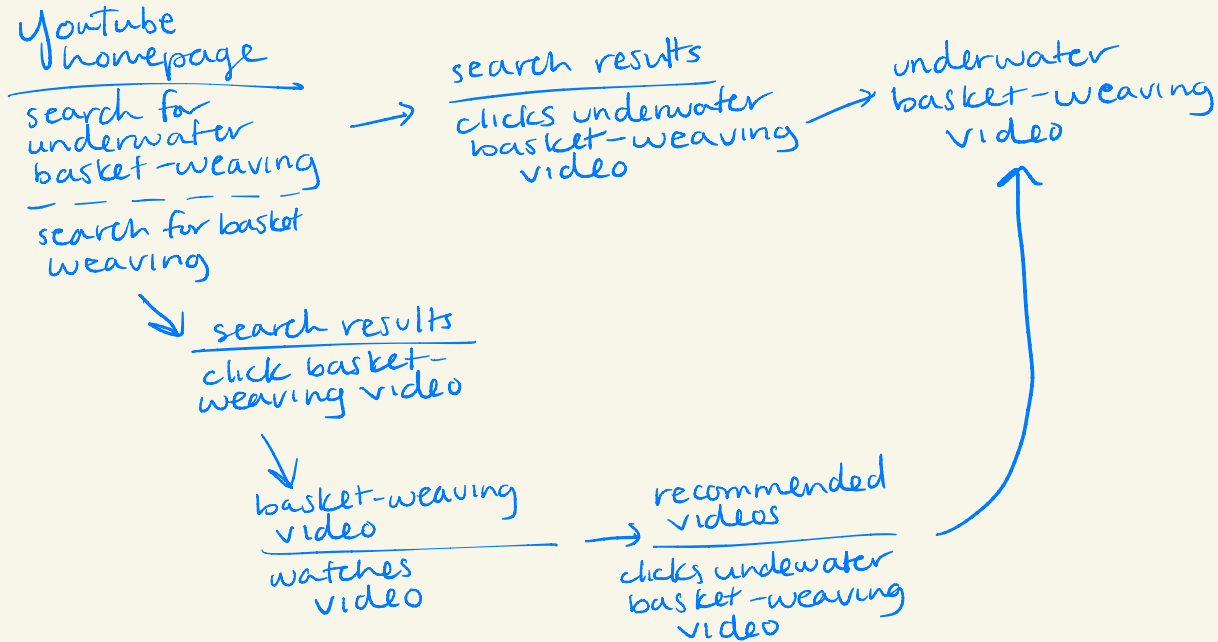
Youtube homepage

search for underwater basket-weaving

search for basket weaving

search results

clicks underwater basket-weaving video

underwater basket-weaving video

search results

click basket-weaving video

basket-weaving video

watches video

recommended videos

clicks undewater basket-weaving video